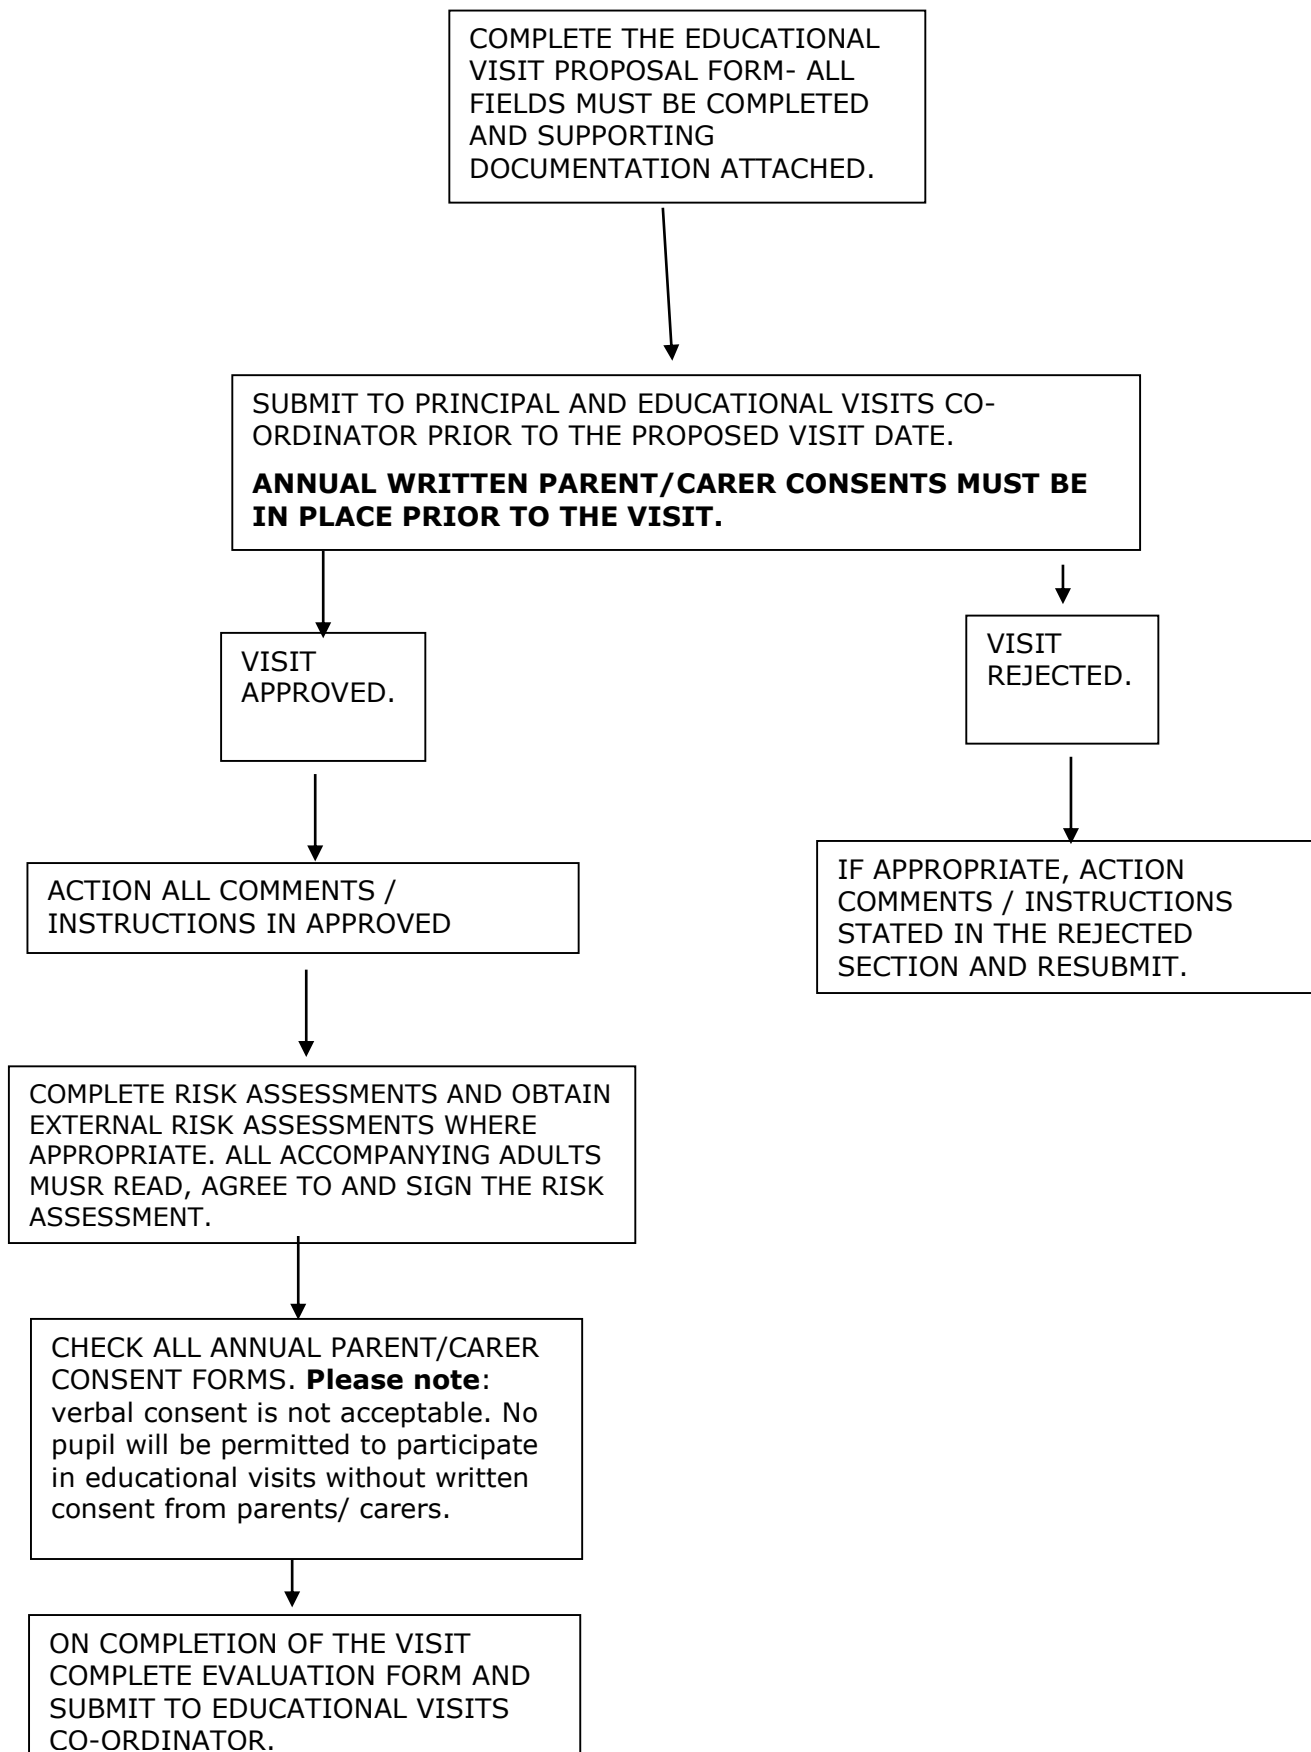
COMPLETE THE EDUCATIONAL VISIT PROPOSAL FORM- ALL FIELDS MUST BE COMPLETED AND SUPPORTING DOCUMENTATION ATTACHED.

SUBMIT TO PRINCIPAL AND EDUCATIONAL VISITS CO-ORDINATOR PRIOR TO THE PROPOSED VISIT DATE.

**ANNUAL WRITTEN PARENT/CARER CONSENTS MUST BE IN PLACE PRIOR TO THE VISIT.**

VISIT APPROVED.

VISIT REJECTED.

ACTION ALL COMMENTS / INSTRUCTIONS IN APPROVED

IF APPROPRIATE, ACTION COMMENTS / INSTRUCTIONS STATED IN THE REJECTED SECTION AND RESUBMIT.

COMPLETE RISK ASSESSMENTS AND OBTAIN EXTERNAL RISK ASSESSMENTS WHERE APPROPRIATE. ALL ACCOMPANYING ADULTS MUSR READ, AGREE TO AND SIGN THE RISK ASSESSMENT.

CHECK ALL ANNUAL PARENT/CARER CONSENT FORMS. **Please note**: verbal consent is not acceptable. No pupil will be permitted to participate in educational visits without written consent from parents/ carers.

ON COMPLETION OF THE VISIT COMPLETE EVALUATION FORM AND SUBMIT TO EDUCATIONAL VISITS CO-ORDINATOR.